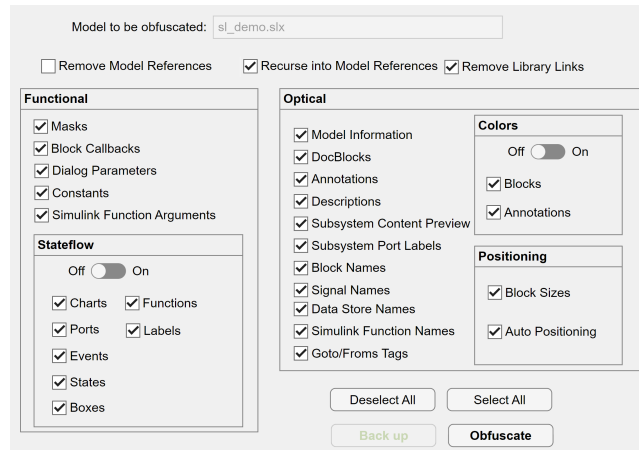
Model to be obfuscated: sl_demo.slx

Remove Model References
Recurse into Model References
Remove Library Links

Functional

Masks
Block Callbacks
Dialog Parameters
Constants
Simulink Function Arguments

Stateflow

Off On

Charts
Functions
Ports
Labels
Events
States
Boxes

Optical

Model Information
DocBlocks
Annotations
Descriptions
Subsystem Content Preview
Subsystem Port Labels
Block Names
Signal Names
Data Store Names
Simulink Function Names
Goto/Froms Tags

Colors

Off On

Blocks
Annotations

Positioning

Block Sizes
Auto Positioning

Deselect All
Select All
Back up
Obfuscate